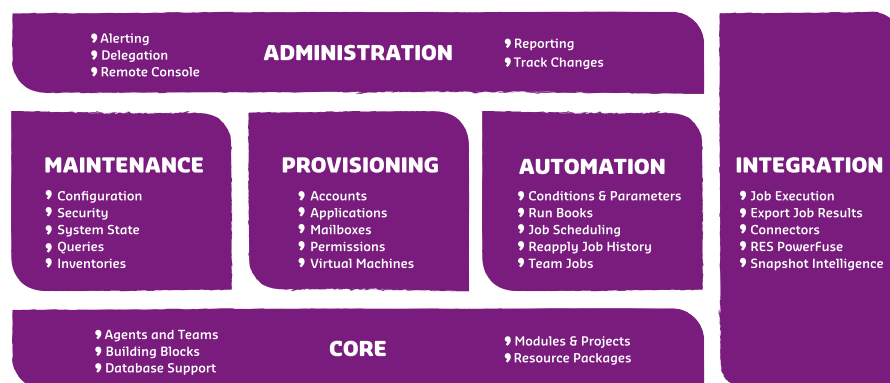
ADMINISTRATION

Alerting
Delegation
Remote Console

Reporting
Track Changes

MAINTENANCE

Configuration
Security
System State
Queries
Inventories

PROVISIONING

Accounts
Applications
Mailboxes
Permissions
Virtual Machines

AUTOMATION

Conditions & Parameters
Run Books
Job Scheduling
Reapply Job History
Team Jobs

INTEGRATION

Job Execution
Export Job Results
Connectors
RES PowerFuse
Snapshot Intelligence

CORE

Agents and Teams
Building Blocks
Database Support

Modules & Projects
Resource Packages